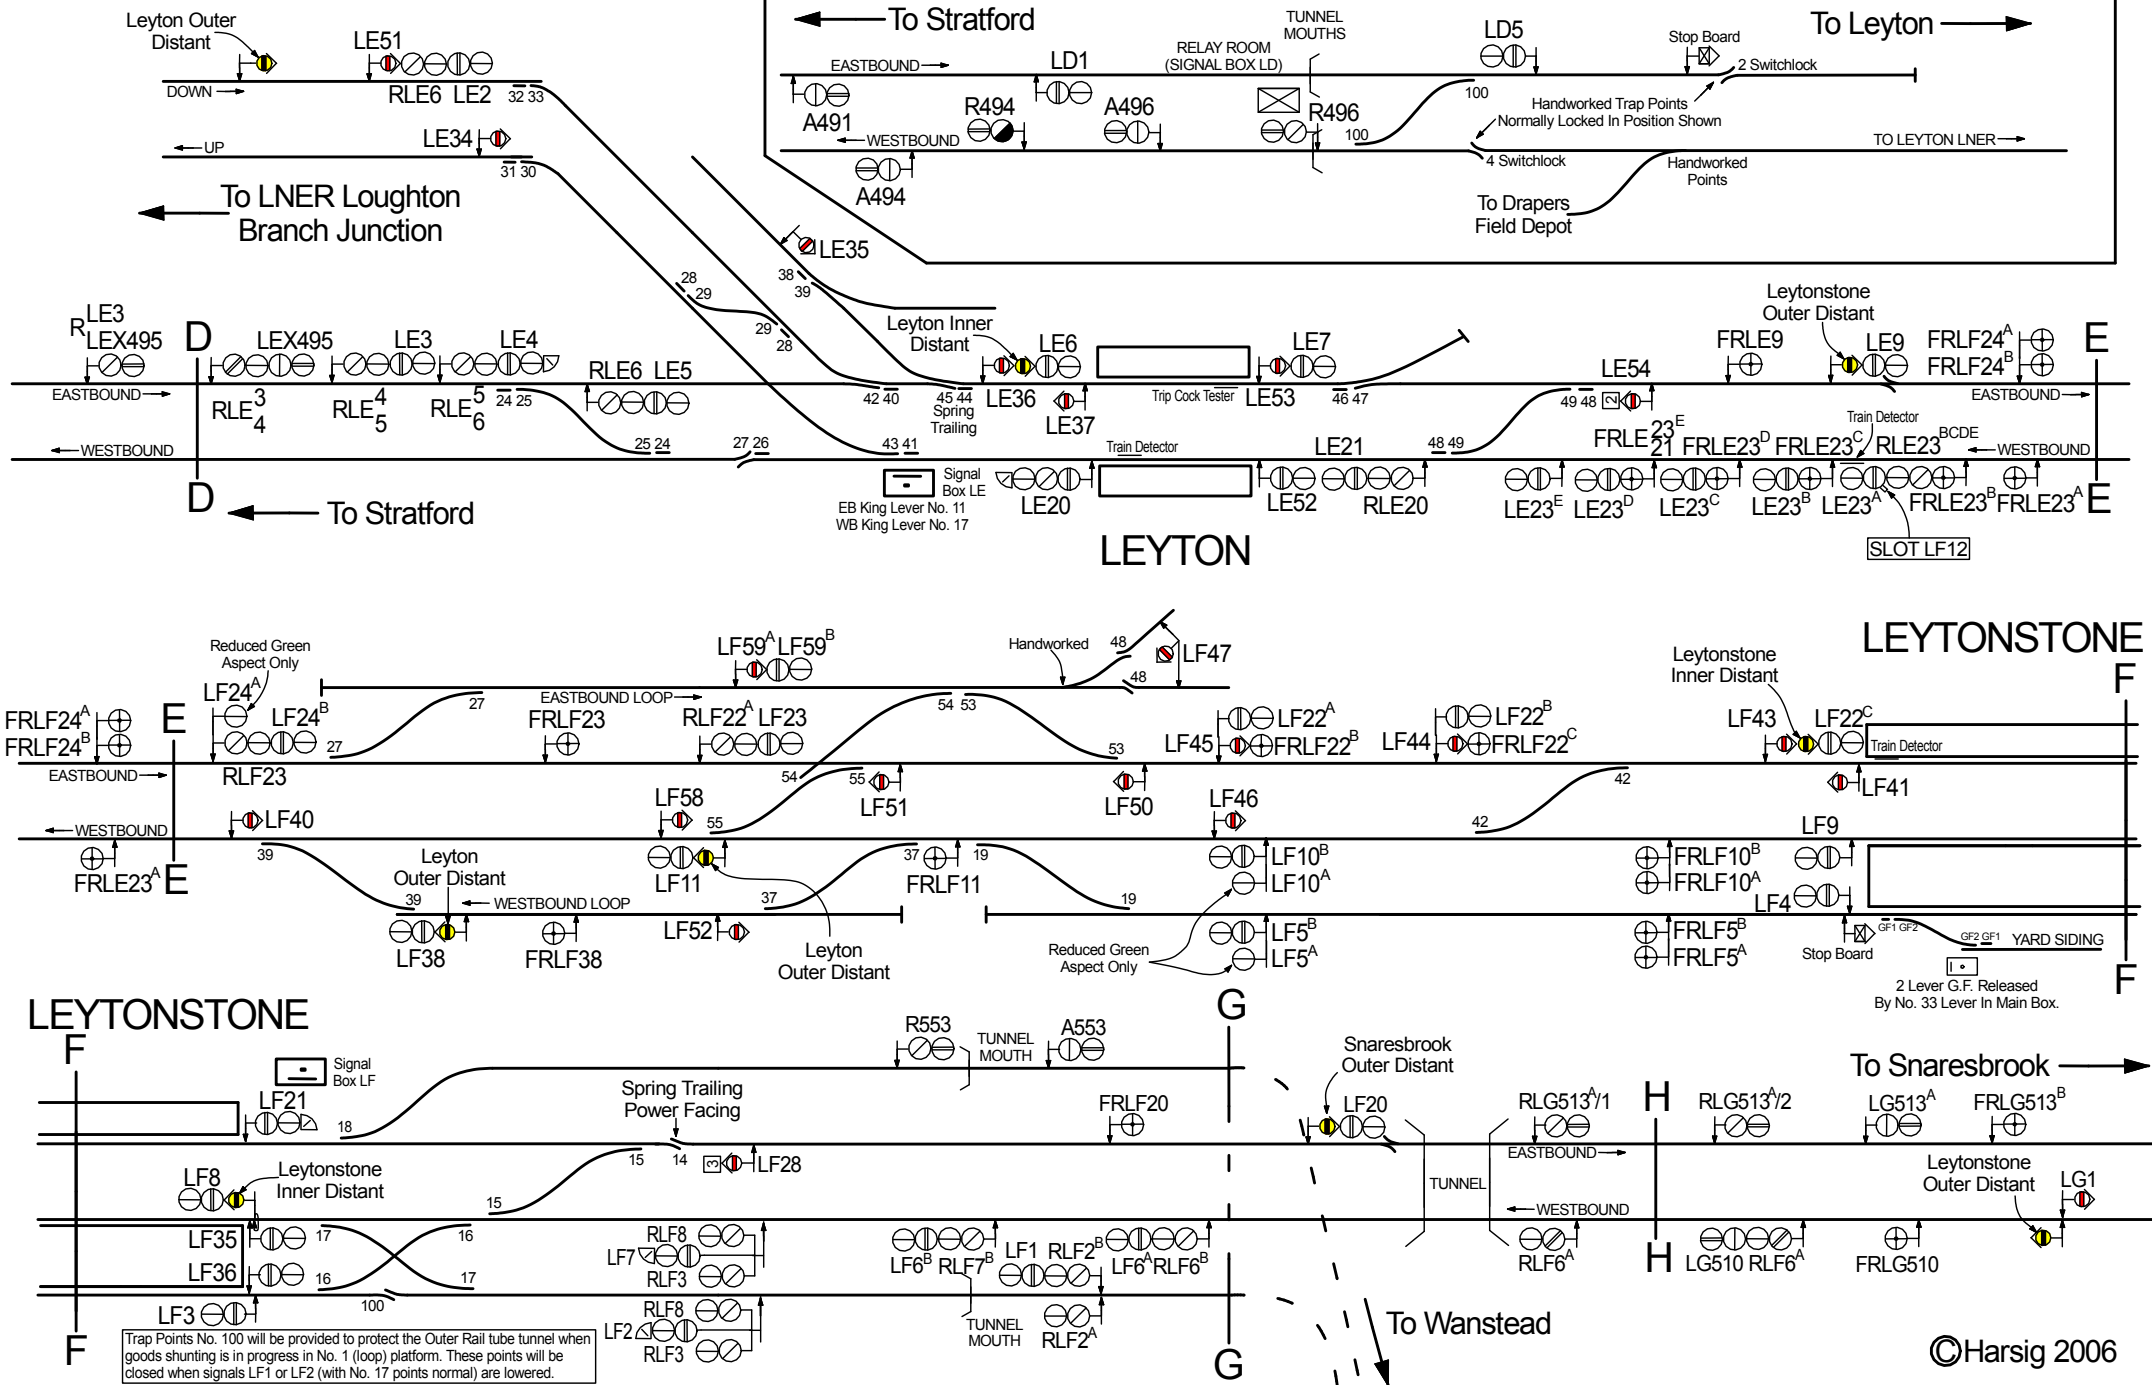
To Stratford

To Leyton

TUNNEL MOUTHS

RELAY ROOM (SIGNAL BOX LD)

LD1

LD5

Stop Board

2 Switchlock

EASTBOUND

A491

R494

A496

R496

100

100

Handworked Trap Points Normally Locked In Position Shown

WESTBOUND

4 Switchlock

TO LEYTON LNER

A494

Handworked Points

To Drapers Field Depot

Leyton Outer Distant

LE51

DOWN

RLE6 LE2

32 33

LE34

UP

31 30

To LNER Loughton Branch Junction

LE35

38

39

28

29

29

28

RLE3 LEX495

D

LEX495

LE3

LE4

Leyton Inner Distant

LE6

LE7

Leytonstone Outer Distant

FRLE9

LE9

FRLF24$^A$

FRLF24$^B$

E

LE54

EASTBOUND

RLE6 LE5

42 40

45 44 Spring Trailing

LE36

Trip Cock Tester

LE53

46 47

49 48

EASTBOUND

RLE$^3_4$

RLE$^4_5$

RLE$^5_6$

24 25

LE37

Train Detector

WESTBOUND

25 24

27 26

43 41

Train Detector

LE21

48 49

FRLE$^{23^E}_{21}$ FRLE23$^D$ FRLE23$^C$ RLE23$^{BCDE}$

WESTBOUND

D

To Stratford

Signal Box LE

EB King Lever No. 11
WB King Lever No. 17

LE20

LE52

RLE20

LE23$^E$ LE23$^D$ LE23$^C$ LE23$^B$ LE23$^A$ FRLE23$^B$ FRLE23$^A$

E

LEYTON

SLOT LF12

LEYTONSTONE

F

Reduced Green Aspect Only

LF59$^A$ LF59$^B$

Handworked

48

LF47

48

LF24$^A$

LF24$^B$

27

EASTBOUND LOOP

54 53

Leytonstone Inner Distant

FRLF24$^A$

FRLF24$^B$

E

27

FRLF23

RLF22$^A$ LF23

LF22$^A$

LF22$^B$

LF43 LF22$^C$

RLF23

LF45

FRLF22$^B$

LF44

FRLF22$^C$

53

Train Detector

EASTBOUND

54

55

LF51

LF50

42

LF41

LF58

LF46

LF40

55

42

LF9

WESTBOUND

39

LF11

37

FRLF11

19

LF10$^B$

FRLF10$^B$

FRLE23$^A$ E

Leyton Outer Distant

LF10$^A$

FRLF10$^A$

39

WESTBOUND LOOP

37

19

LF4

LF38

FRLF38

LF52

Leyton Outer Distant

Reduced Green Aspect Only

LF5$^B$

LF5$^A$

FRLF5$^B$

FRLF5$^A$

Stop Board

GF1 GF2

GF2 GF1

YARD SIDING

2 Lever G.F. Released By No. 33 Lever In Main Box.

F

LEYTONSTONE

F

R553

TUNNEL MOUTH

A553

G

Signal Box LF

LF21

18

Spring Trailing Power Facing

FRLF20

Snaresbrook Outer Distant

LF20

RLG513$^A$/1

H

RLG513$^A$/2

LG513$^A$

FRLG513$^B$

To Snaresbrook

EASTBOUND

15

14

LF28

TUNNEL

LF8

Leytonstone Inner Distant

15

Leytonstone Outer Distant

LG1

WESTBOUND

LF35

17

16

RLF8

LF7

RLF3

LF6$^B$ RLF7$^B$

LF1 RLF2$^B$

LF6$^A$ RLF6$^B$

RLF6$^A$

H

LG510 RLF6$^A$

FRLG510

LF36

16

17

LF3

100

RLF8

LF2

RLF3

TUNNEL MOUTH

RLF2$^A$

To Wanstead

F

Trap Points No. 100 will be provided to protect the Outer Rail tube tunnel when goods shunting is in progress in No. 1 (loop) platform. These points will be closed when signals LF1 or LF2 (with No. 17 points normal) are lowered.

G

©Harsig 2006